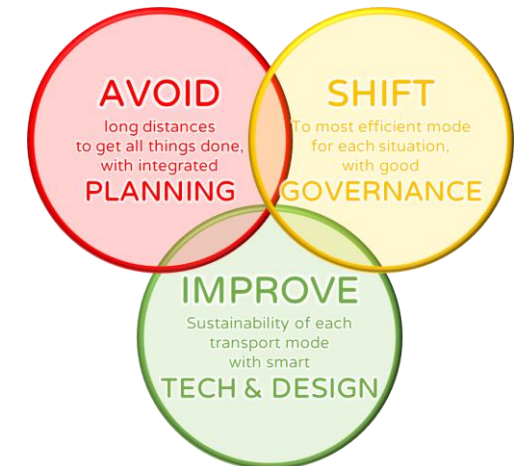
AVOID
long distances
to get all things done,
with integrated
PLANNING

SHIFT
To most efficient mode
for each situation,
with good
GOVERNANCE

IMPROVE
Sustainability of each
transport mode
with smart
TECH & DESIGN